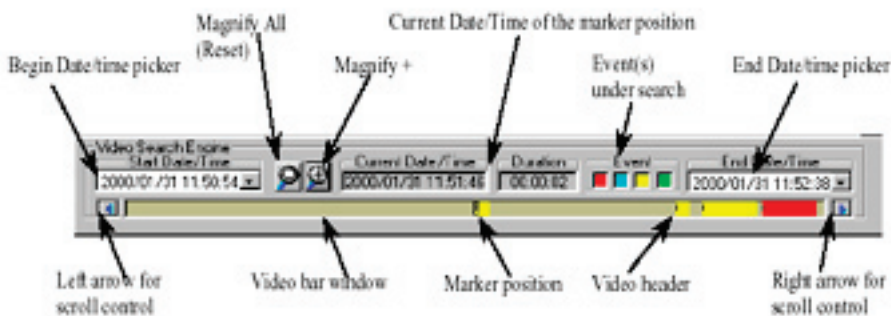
Magnify All (Reset)

Current Date/Time of the marker position

Begin Date/time picker

Magnify +

Event(s) under search

End Date/time picker

Video Search Engine

Start Date/Time

2000/01/31 11:50:54

Current Date/Time

2000/01/31 11:51:46

Duration

00:00:02

Event

End Date/Time

2000/01/31 11:52:38

Left arrow for scroll control

Video bar window

Marker position

Video header

Right arrow for scroll control